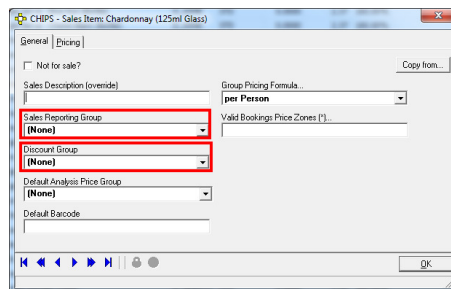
CHIPS - Sales Item: Chardonnay (125ml Glass)

General | Pricing

Not for sale?

Copy from...

Sales Description (override)

Group Pricing Formula...

per Person

Sales Reporting Group

(None)

Valid Bookings Price Zones (*)...

Discount Group

(None)

Default Analysis Price Group

(None)

Default Barcode

OK